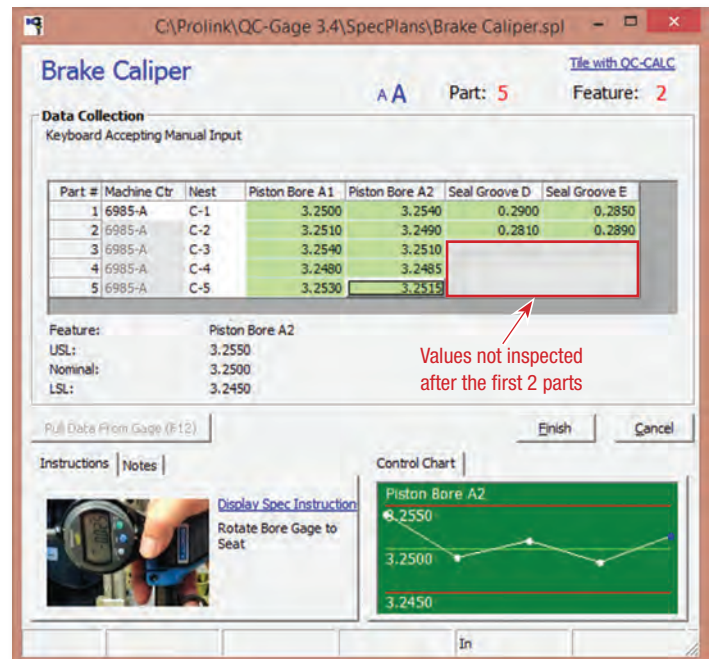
C:\Prolink\QC-Gage 3.4\SpecPlans\Brake Caliper.spl

Brake Caliper

Tile with QC-CALC

A A Part: 5 Feature: 2

Data Collection

Keyboard Accepting Manual Input

| Part # | Machine Ctr | Nest | Piston Bore A1 | Piston Bore A2 | Seal Groove D | Seal Groove E |
|---|---|---|---|---|---|---|
| 1 | 6985-A | C-1 | 3.2500 | 3.2540 | 0.2900 | 0.2850 |
| 2 | 6985-A | C-2 | 3.2510 | 3.2490 | 0.2810 | 0.2890 |
| 3 | 6985-A | C-3 | 3.2540 | 3.2510 | | |
| 4 | 6985-A | C-4 | 3.2480 | 3.2485 | | |
| 5 | 6985-A | C-5 | 3.2530 | 3.2515 | | |

Feature: Piston Bore A2
USL: 3.2550
Nominal: 3.2500
LSL: 3.2450

Values not inspected after the first 2 parts

Pull Data From Gage (F12)

Finish

Cancel

Instructions | Notes

Display Spec Instruction

Rotate Bore Gage to Seat

Control Chart

Piston Bore A2

3.2550

3.2500

3.2450

In